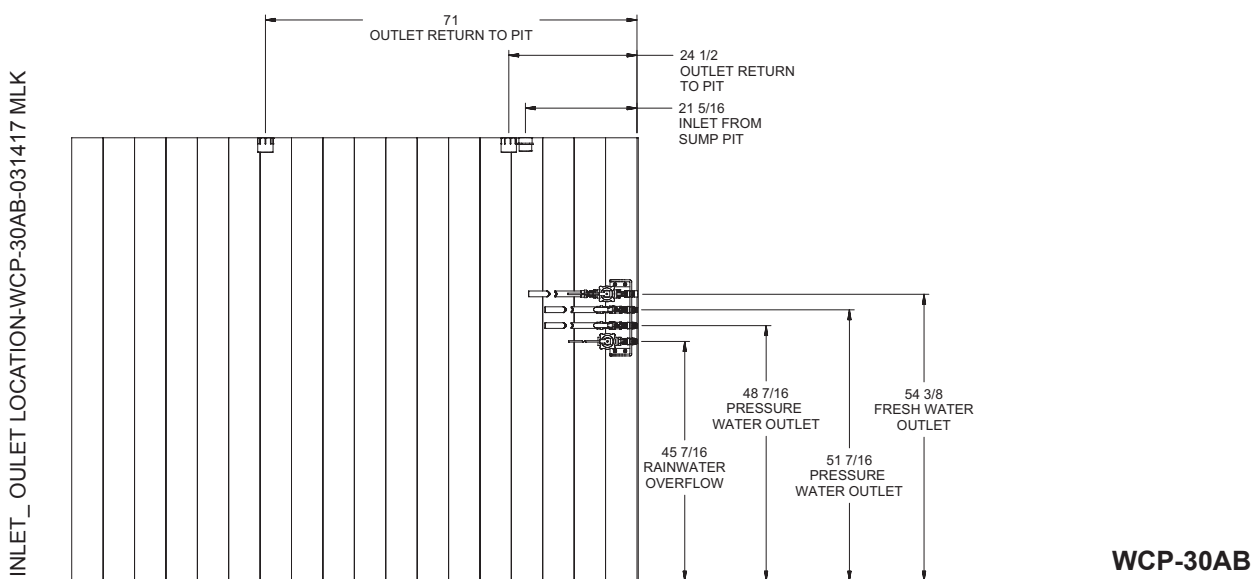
INLET_ OULET LOCATION-WCP-30AB-031417 MLK

71
OUTLET RETURN TO PIT

24 1/2
OUTLET RETURN TO PIT

21 5/16
INLET FROM SUMP PIT

48 7/16
PRESSURE
WATER OUTLET

54 3/8
FRESH WATER
OUTLET

45 7/16
RAINWATER
OVERFLOW

51 7/16
PRESSURE
WATER OUTLET

WCP-30AB